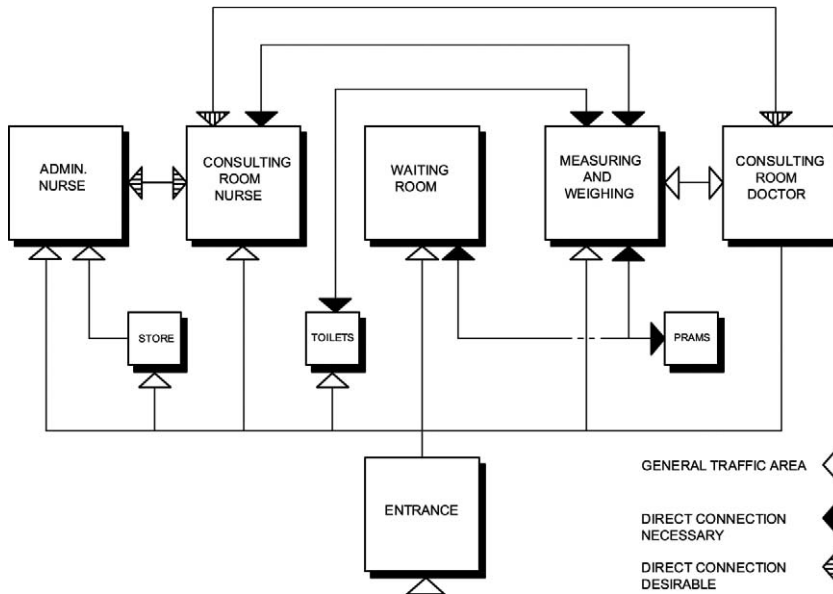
ADMIN. NURSE

CONSULTING ROOM NURSE

WAITING ROOM

MEASURING AND WEIGHING

CONSULTING ROOM DOCTOR

STORE

TOILETS

PRAMS

ENTRANCE

GENERAL TRAFFIC AREA

DIRECT CONNECTION NECESSARY

DIRECT CONNECTION DESIRABLE